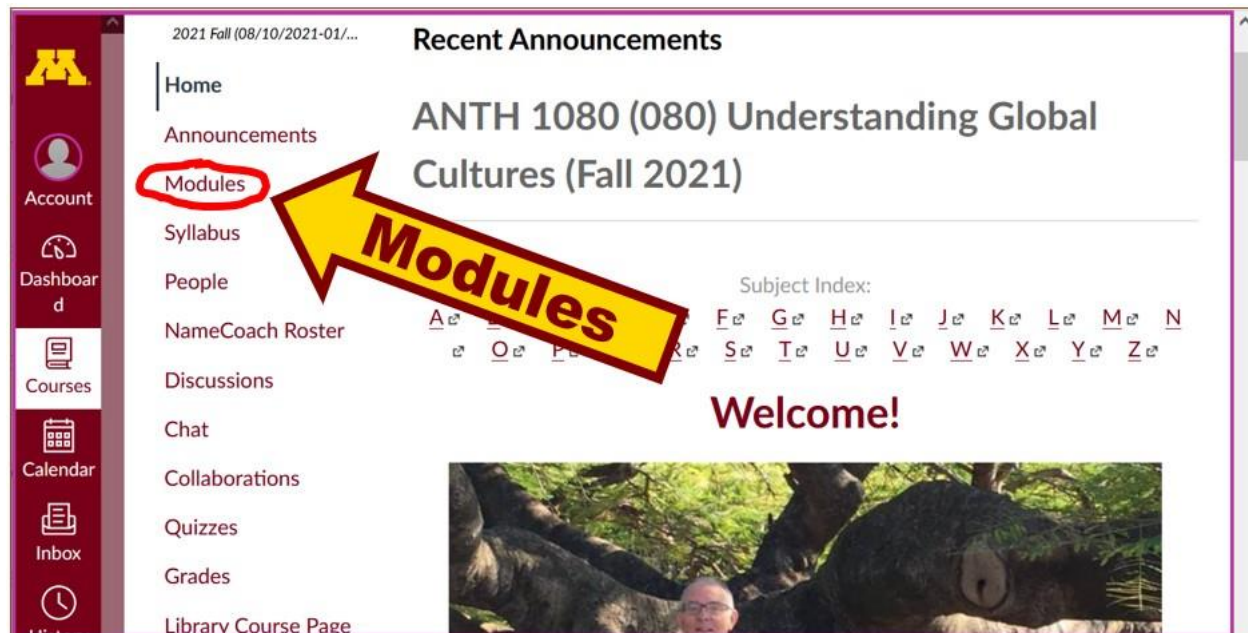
Account

Dashboard

Courses

Calendar

Inbox

2021 Fall (08/10/2021-01/...

Home

Announcements

Modules

Syllabus

People

NameCoach Roster

Discussions

Chat

Collaborations

Quizzes

Grades

Library Course Page

Recent Announcements

ANTH 1080 (080) Understanding Global Cultures (Fall 2021)

Modules

Subject Index:

A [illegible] F G H I J K L M N O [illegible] R S T U V W X Y Z

Welcome!